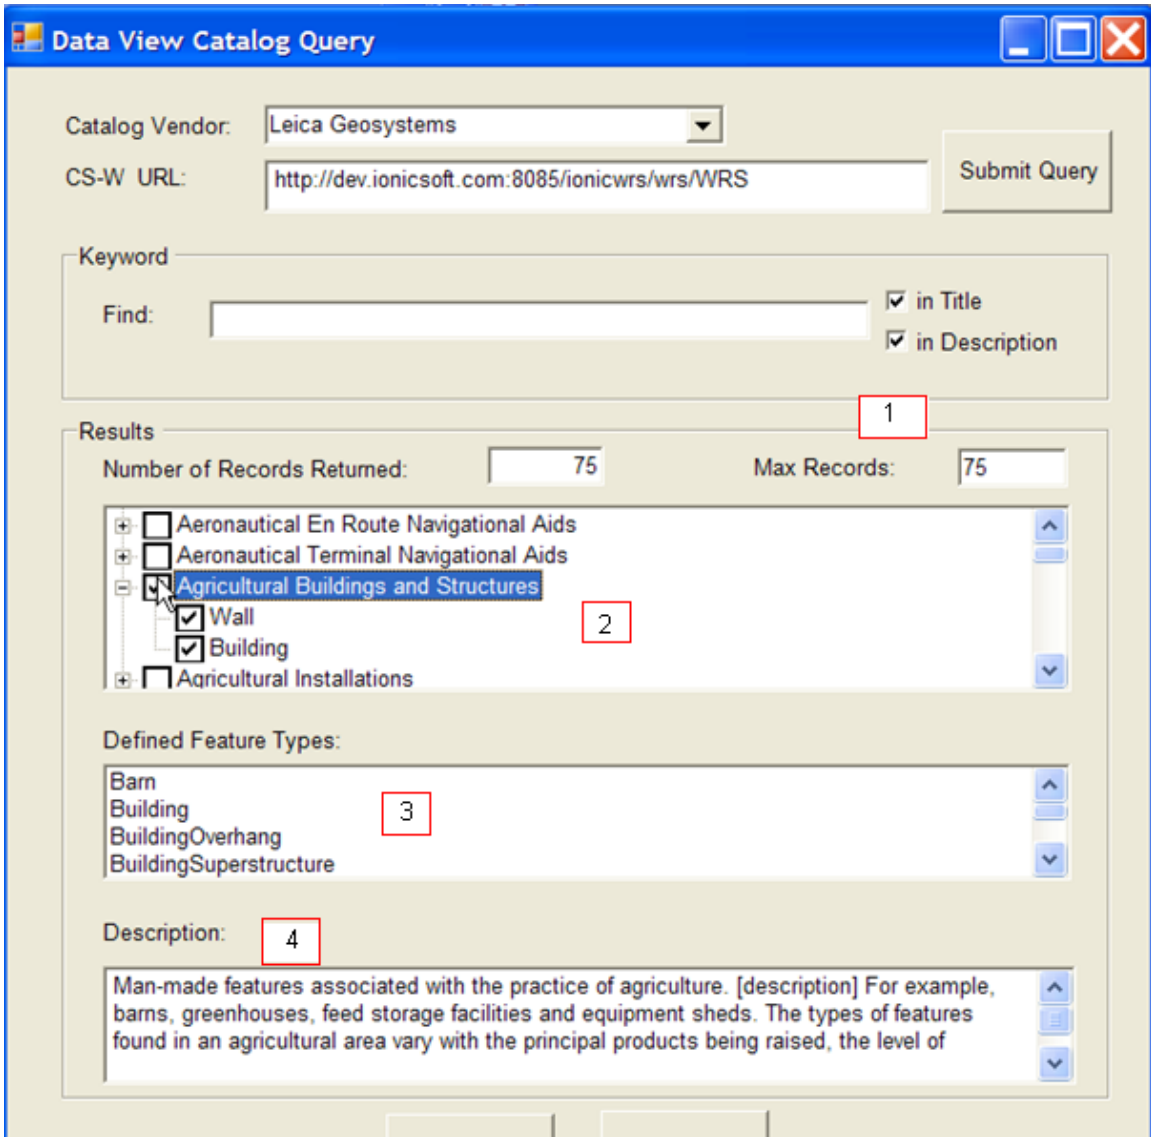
Data View Catalog Query

Catalog Vendor: Leica Geosystems

CS-W URL: http://dev.ionicsoft.com:8085/ionicwrs/wrs/WRS

Submit Query

Keyword

Find:

in Title

in Description

1

Results

Number of Records Returned: 75

Max Records: 75

Aeronautical En Route Navigational Aids
Aeronautical Terminal Navigational Aids
Agricultural Buildings and Structures
Wall
Building
Agricultural Installations

2

Defined Feature Types:

Barn
Building
BuildingOverhang
BuildingSuperstructure

3

Description:

4

Man-made features associated with the practice of agriculture. [description] For example, barns, greenhouses, feed storage facilities and equipment sheds. The types of features found in an agricultural area vary with the principal products being raised, the level of